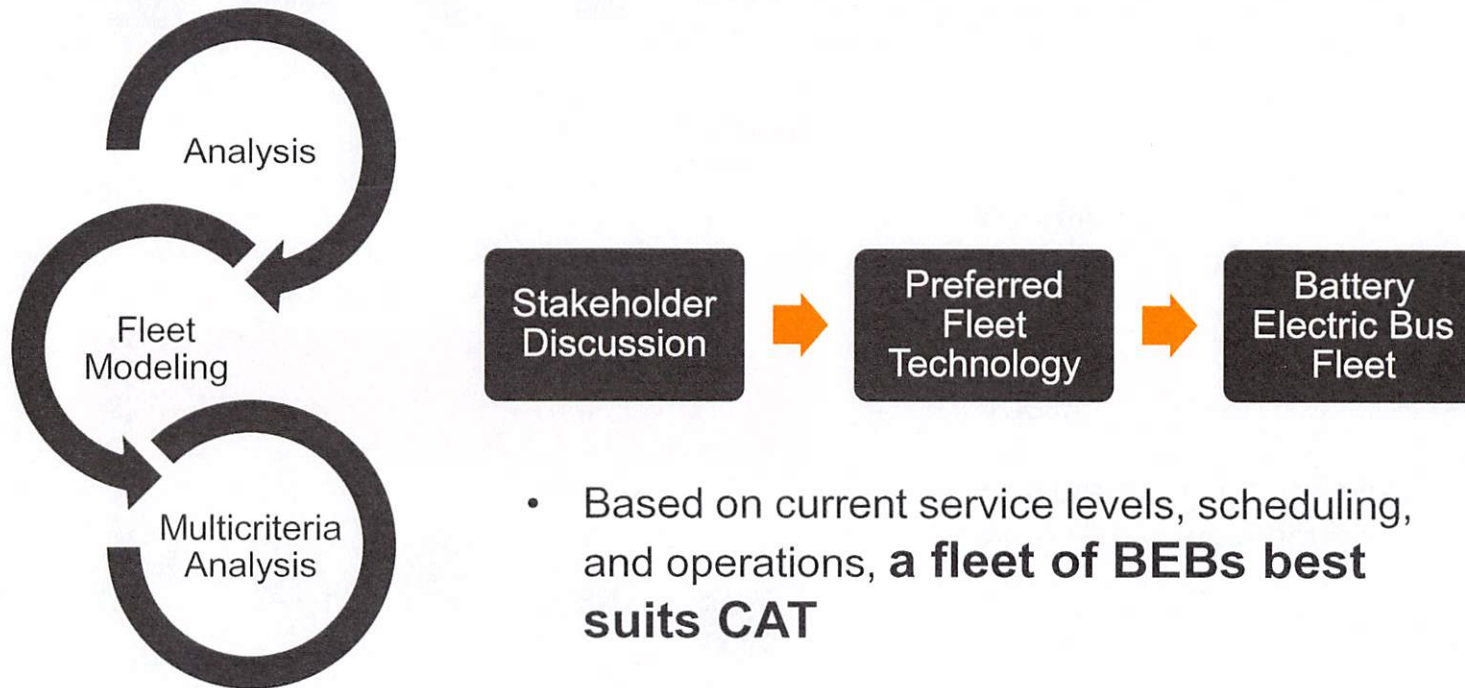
Analysis

Fleet Modeling

Multicriteria Analysis

Stakeholder Discussion

Preferred Fleet Technology

Battery Electric Bus Fleet

• Based on current service levels, scheduling, and operations, **a fleet of BEBs best suits CAT**